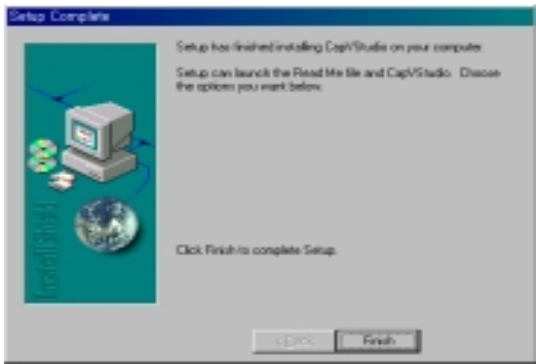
Setup Complete

Setup has finished installing CapVStudio on your computer.

Setup can launch the Read Me file and CapVStudio. Choose the options you want below.

Click Finish to complete Setup.

InstallShield

< Back

Finish